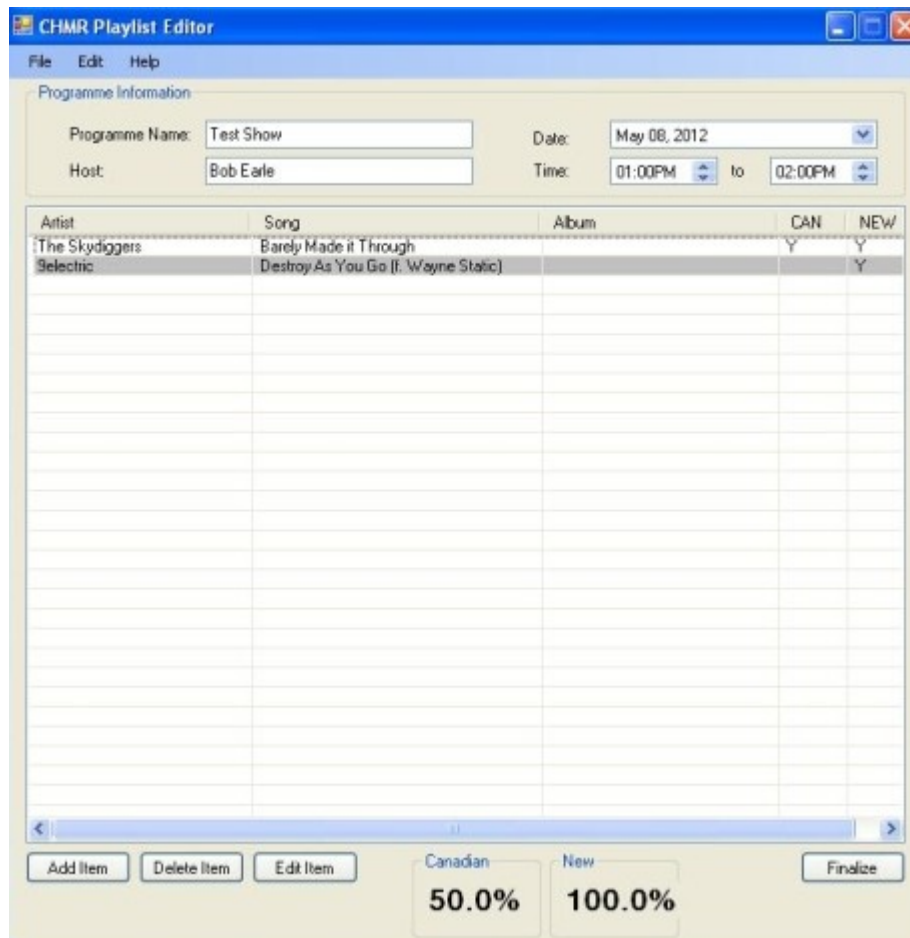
CHMR Playlist Editor

File Edit Help

Programme Information

Programme Name: Test Show

Host: Bob Earle

Date: May 08, 2012

Time: 01:00PM to 02:00PM

| Artist | Song | Album | CAN | NEW |
|---|---|---|---|---|
| The Skydiggers | Barely Made it Through | | Y | Y |
| 9electric | Destroy As You Go (f. Wayne Static) | | | Y |

Add Item Delete Item Edit Item

Canadian
50.0%

New
100.0%

Finalize